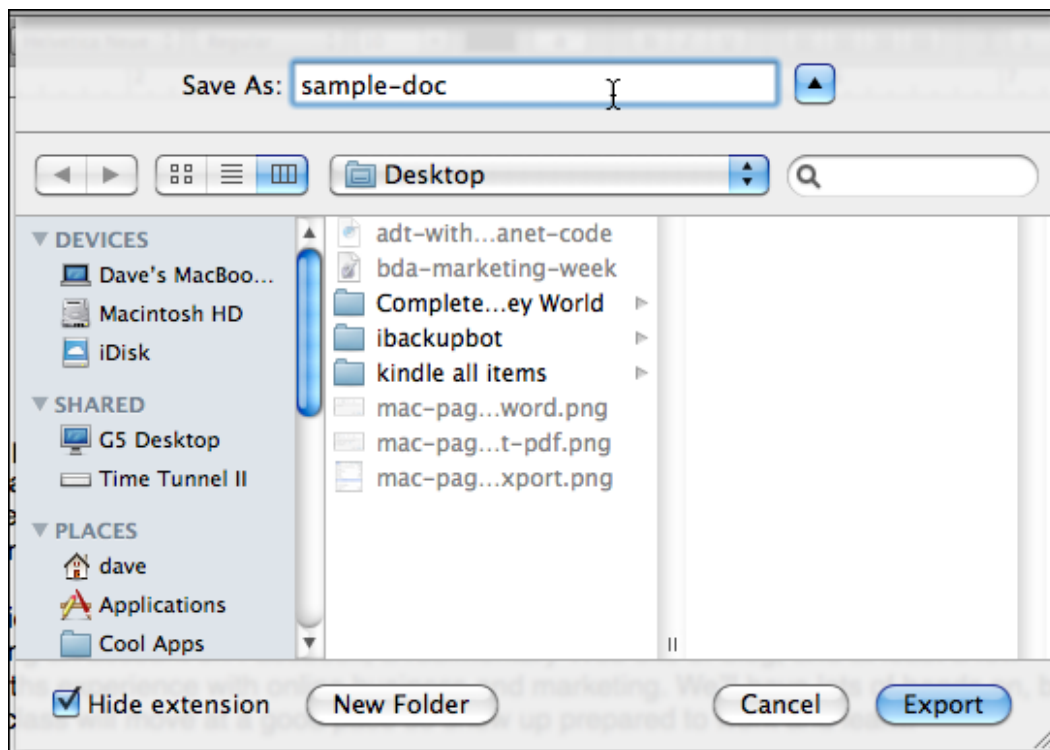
Save As: sample-doc

Desktop

DEVICES
Dave's MacBoo...
Macintosh HD
iDisk
SHARED
G5 Desktop
Time Tunnel II
PLACES
dave
Applications
Cool Apps

adt-with...anet-code
bda-marketing-week
Complete...ey World
ibackupbot
kindle all items
mac-pag...word.png
mac-pag...t-pdf.png
mac-pag...xport.png

Hide extension
New Folder
Cancel
Export